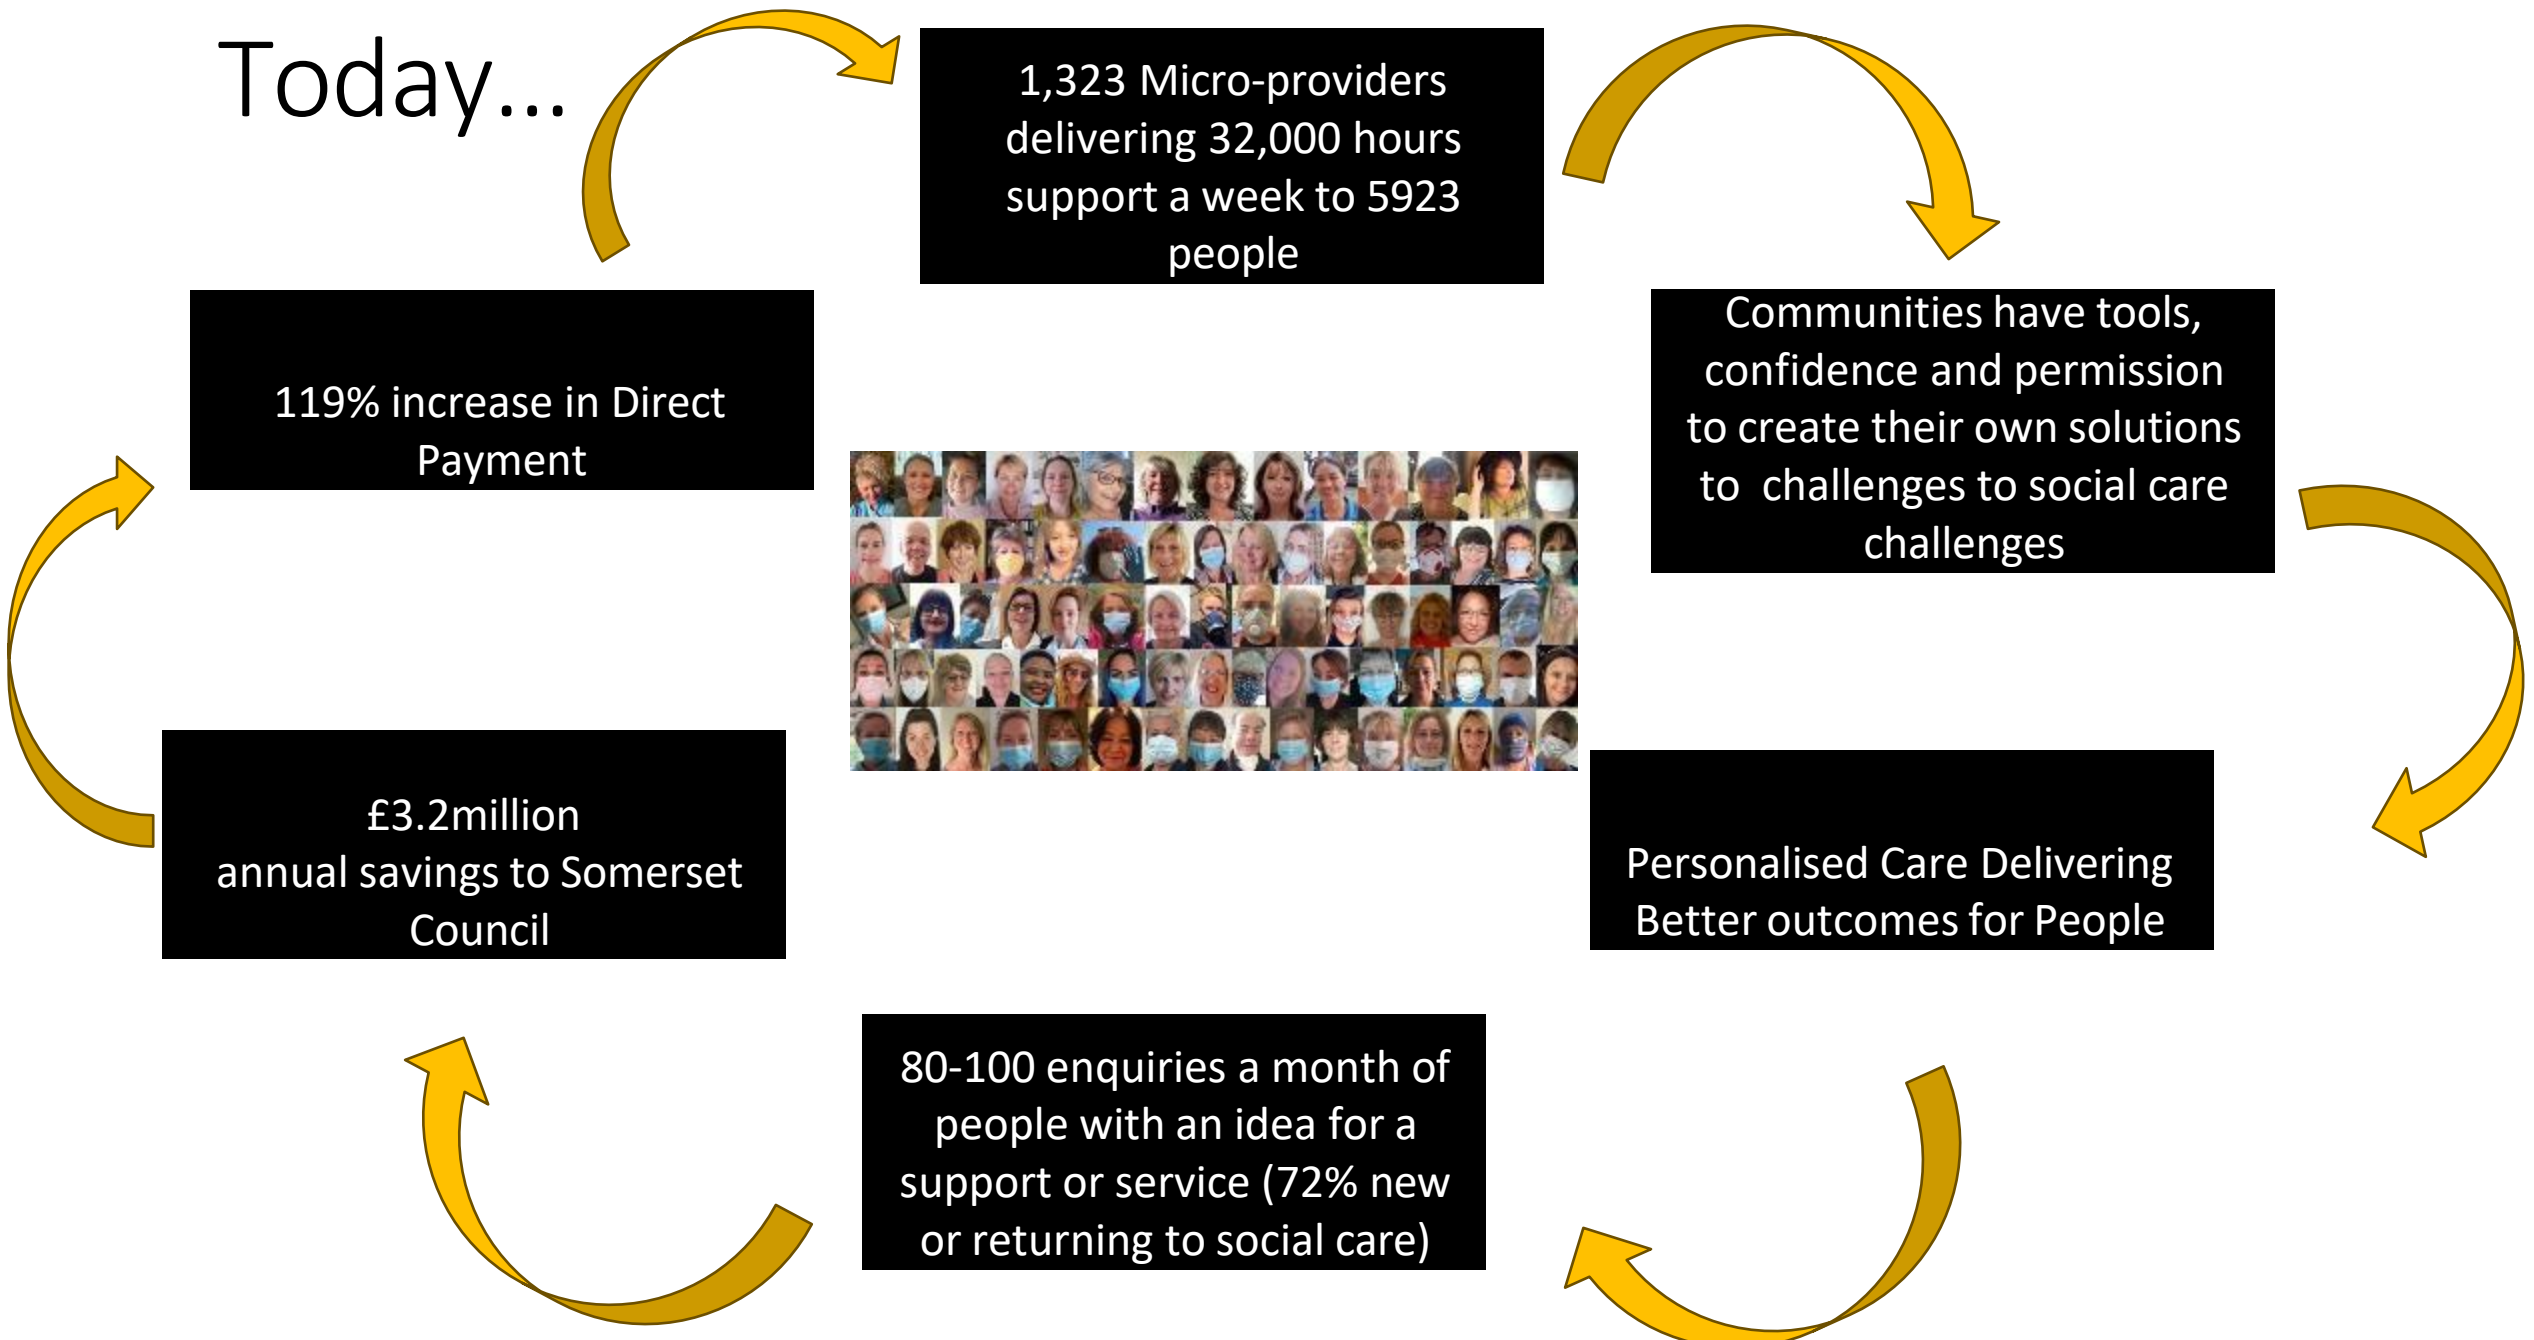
Today…

1,323 Micro-providers delivering 32,000 hours support a week to 5923 people

Communities have tools, confidence and permission to create their own solutions to challenges to social care challenges

Personalised Care Delivering Better outcomes for People

80-100 enquiries a month of people with an idea for a support or service (72% new or returning to social care)

£3.2million annual savings to Somerset Council

119% increase in Direct Payment